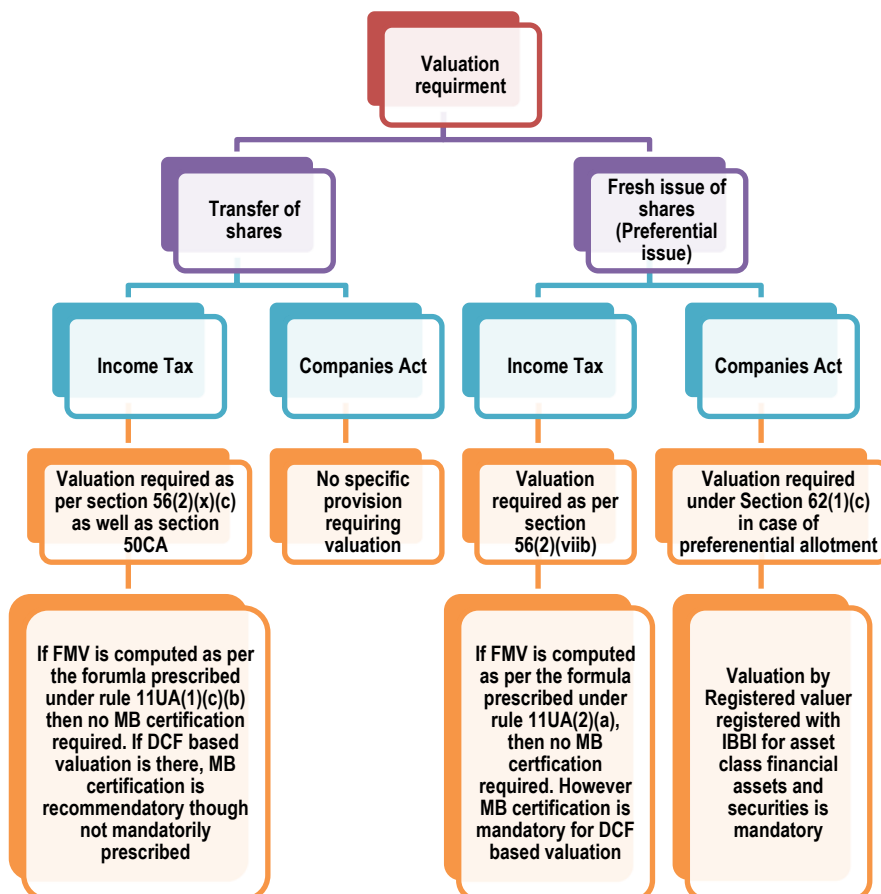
Valuation requirment

Transfer of shares

Fresh issue of shares (Preferential issue)

Income Tax

Companies Act

Income Tax

Companies Act

Valuation required as per section 56(2)(x)(c) as well as section 50CA

No specific provision requiring valuation

Valuation required as per section 56(2)(viib)

Valuation required under Section 62(1)(c) in case of preferenential allotment

If FMV is computed as per the forumla prescribed under rule 11UA(1)(c)(b) then no MB certification required. If DCF based valuation is there, MB certification is recommendatory though not mandatorily prescribed

If FMV is computed as per the formula prescribed under rule 11UA(2)(a), then no MB certfication required. However MB certification is mandatory for DCF based valuation

Valuation by Registered valuer registered with IBBI for asset class financial assets and securities is mandatory